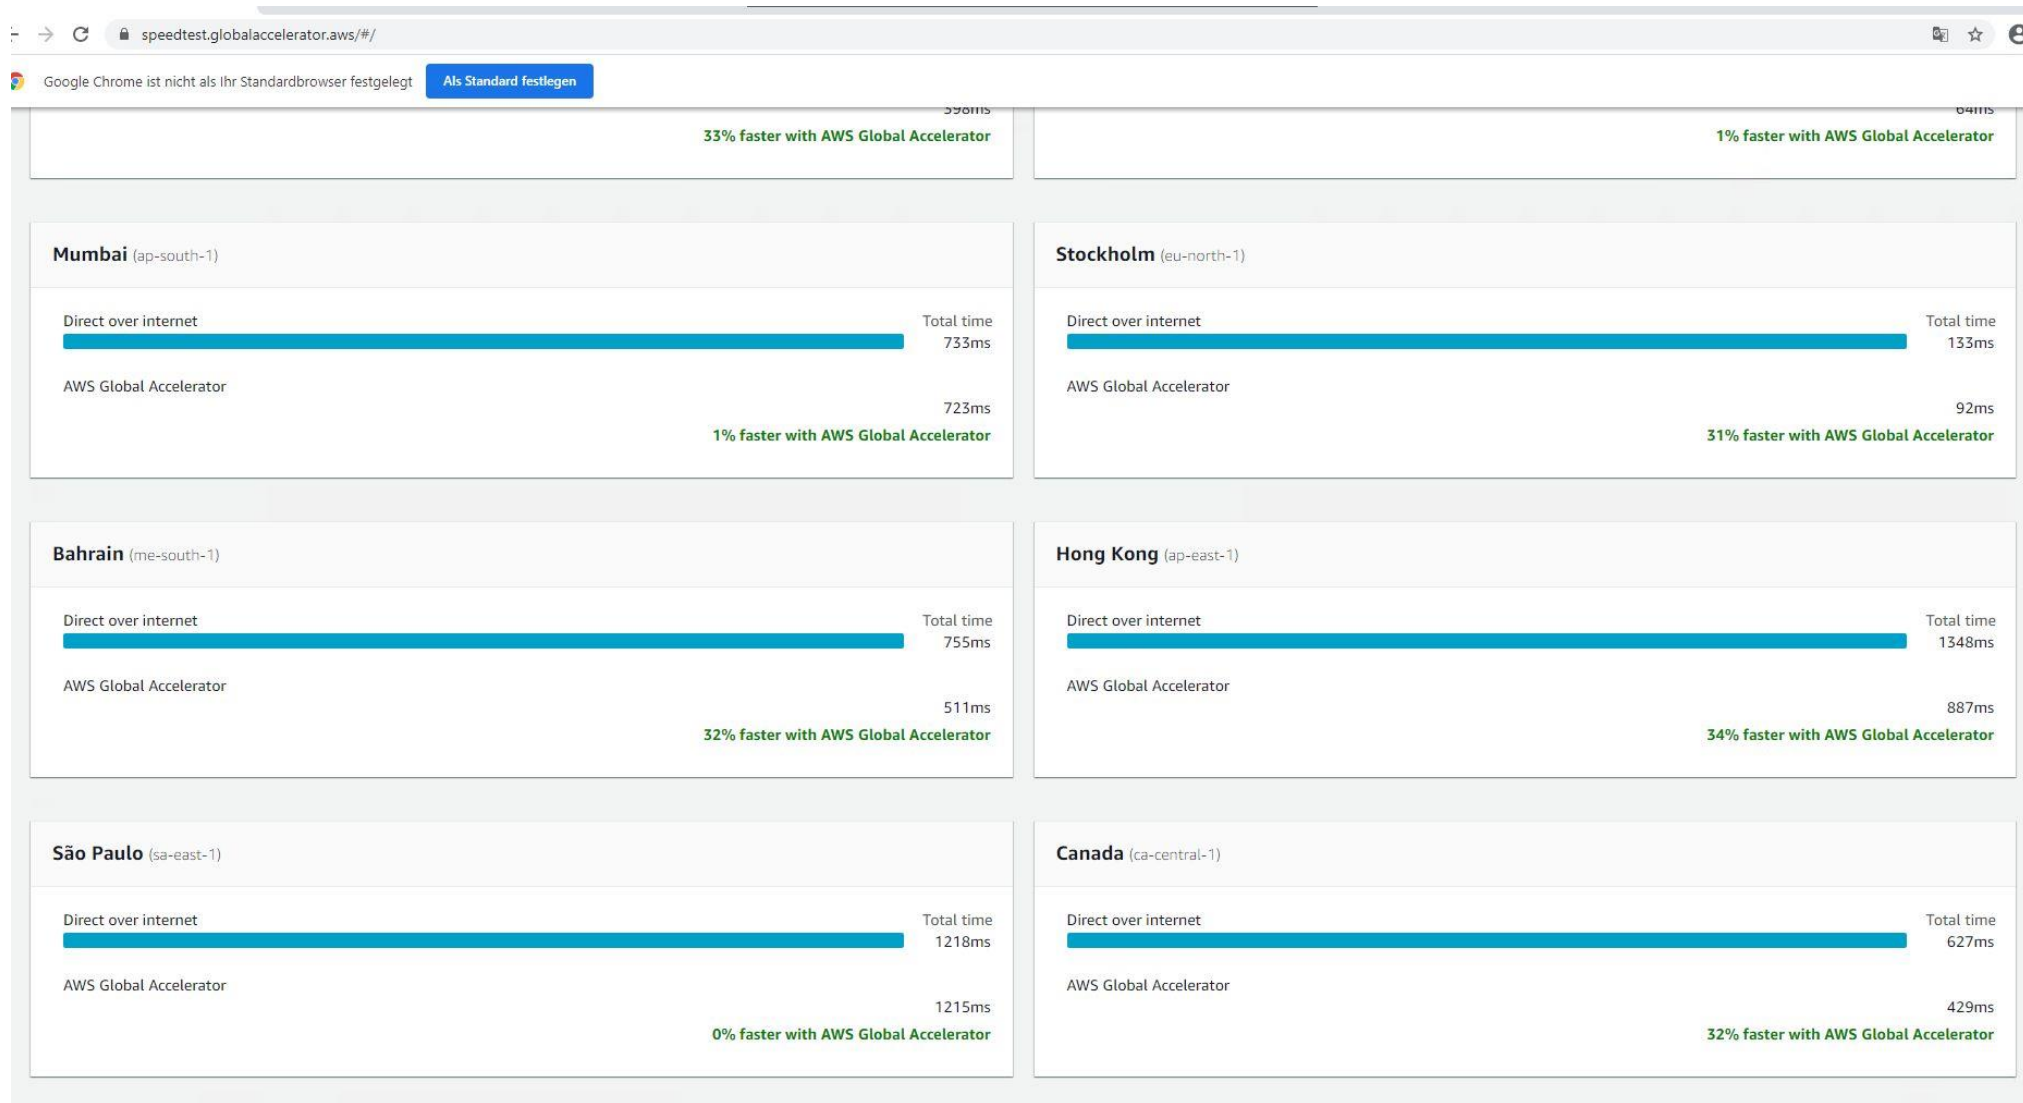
speedtest.globalaccelerator.aws/#/

Google Chrome ist nicht als Ihr Standardbrowser festgelegt

Als Standard festlegen

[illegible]ms
33% faster with AWS Global Accelerator

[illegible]ms
1% faster with AWS Global Accelerator

Mumbai (ap-south-1)

Direct over internet
Total time
733ms

AWS Global Accelerator
723ms
1% faster with AWS Global Accelerator

Stockholm (eu-north-1)

Direct over internet
Total time
133ms

AWS Global Accelerator
92ms
31% faster with AWS Global Accelerator

Bahrain (me-south-1)

Direct over internet
Total time
755ms

AWS Global Accelerator
511ms
32% faster with AWS Global Accelerator

Hong Kong (ap-east-1)

Direct over internet
Total time
1348ms

AWS Global Accelerator
887ms
34% faster with AWS Global Accelerator

São Paulo (sa-east-1)

Direct over internet
Total time
1218ms

AWS Global Accelerator
1215ms
0% faster with AWS Global Accelerator

Canada (ca-central-1)

Direct over internet
Total time
627ms

AWS Global Accelerator
429ms
32% faster with AWS Global Accelerator